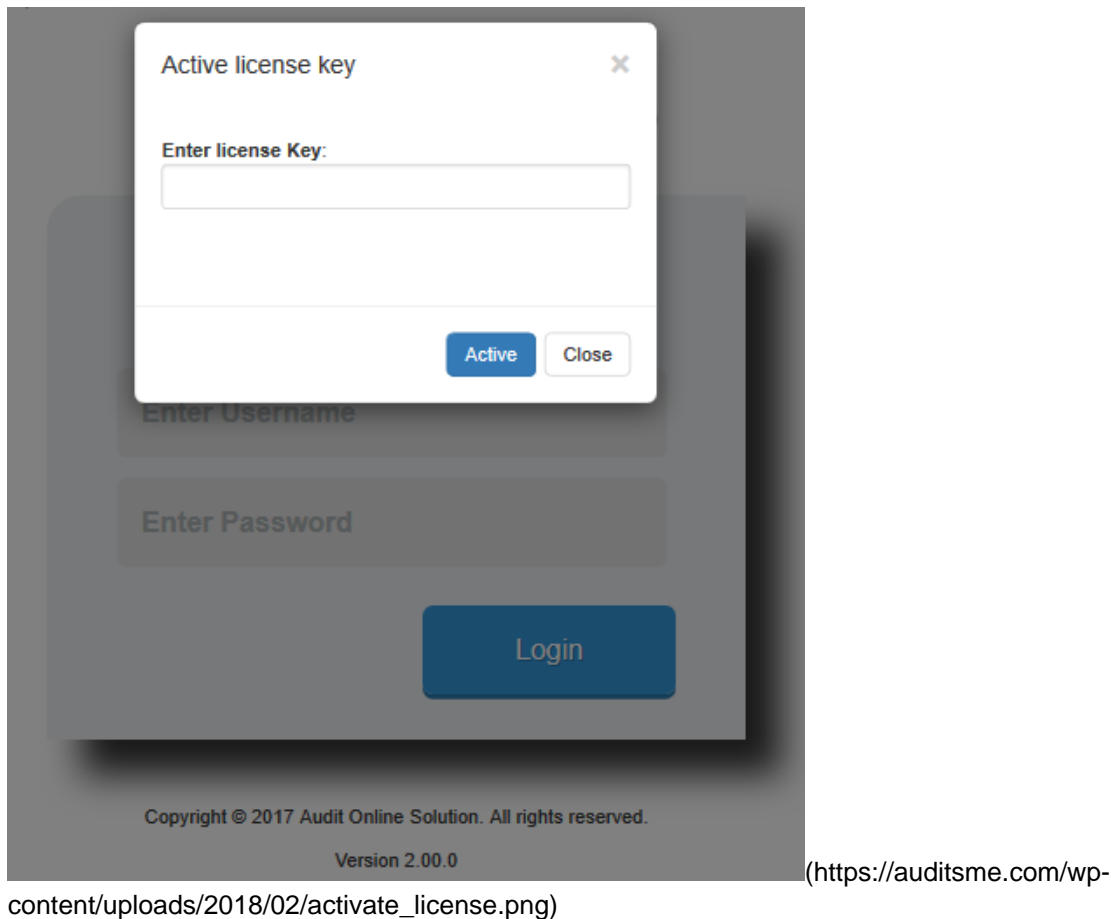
Active license key ×

Enter license Key:

Active Close

Enter Username

Enter Password

Login

Copyright © 2017 Audit Online Solution. All rights reserved.

Version 2.00.0

(https://auditsme.com/wp-content/uploads/2018/02/activate_license.png)